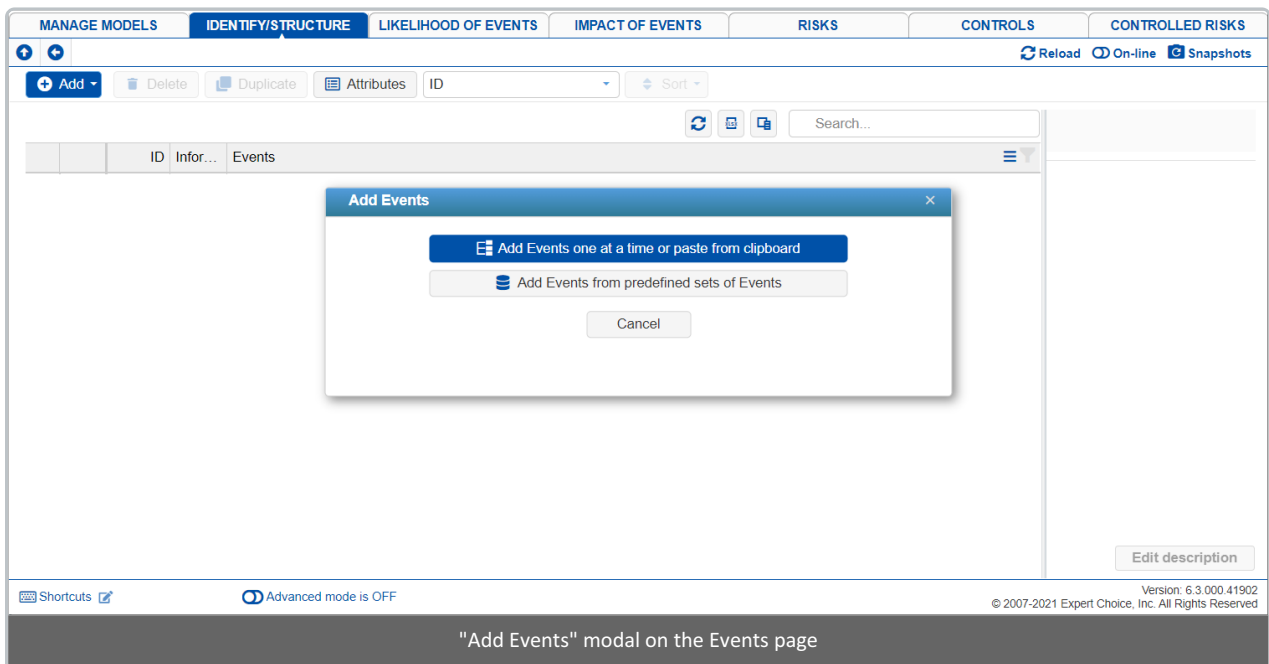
MANAGE MODELS | IDENTIFY/STRUCTURE | LIKELIHOOD OF EVENTS | IMPACT OF EVENTS | RISKS | CONTROLS | CONTROLLED RISKS

Reload On-line Snapshots

Add Delete Duplicate Attributes ID Sort

Search...

ID Infor... Events

Add Events ×

Add Events one at a time or paste from clipboard

Add Events from predefined sets of Events

Cancel

Edit description

Shortcuts

Advanced mode is OFF

Version: 6.3.000.41902
© 2007-2021 Expert Choice, Inc. All Rights Reserved

"Add Events" modal on the Events page